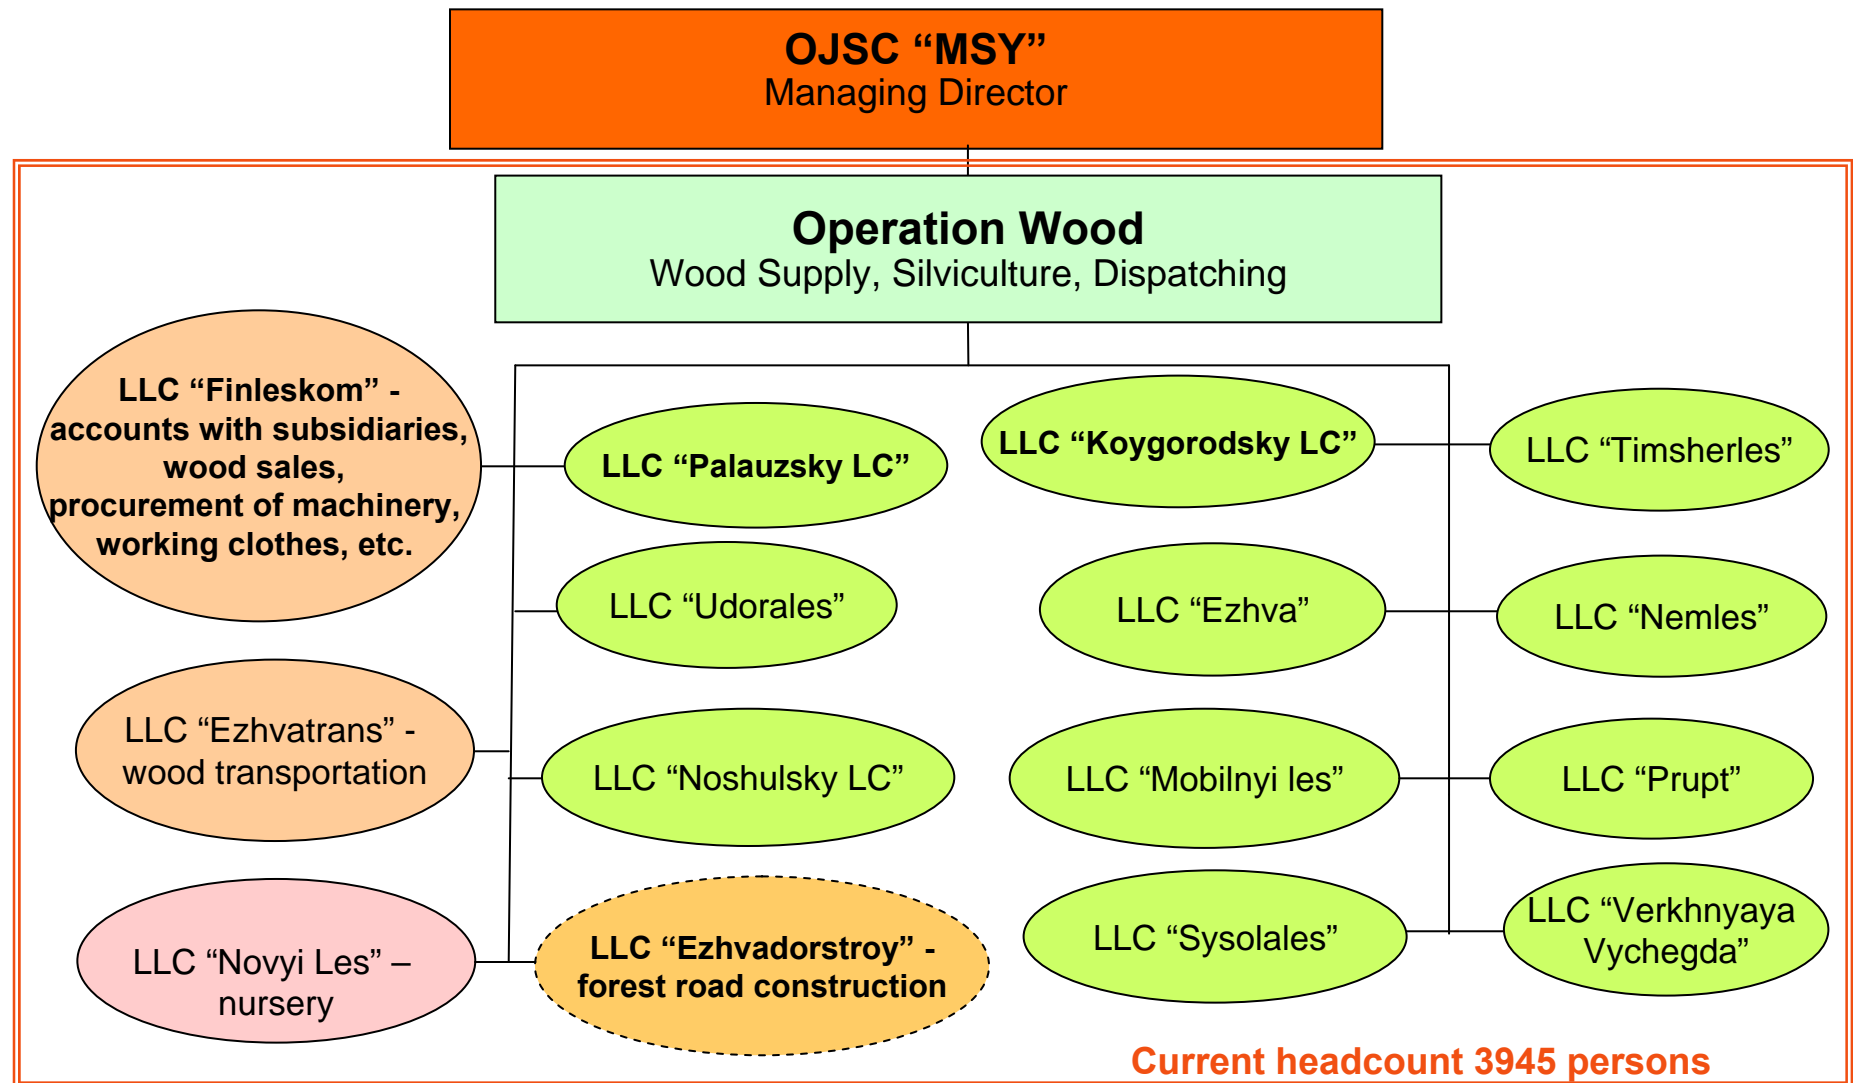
OJSC “MSY”
Managing Director

Operation Wood
Wood Supply, Silviculture, Dispatching

LLC “Finleskom” - accounts with subsidiaries, wood sales, procurement of machinery, working clothes, etc.

LLC “Palauzsky LC”

LLC “Koygorodsky LC”

LLC “Timsherles”

LLC “Udorales”

LLC “Ezhva”

LLC “Nemles”

LLC “Ezhvatrans” - wood transportation

LLC “Noshulsky LC”

LLC “Mobilnyi les”

LLC “Prupt”

LLC “Novyi Les” – nursery

LLC “Ezhvadorstroy” - forest road construction

LLC “Sysolales”

LLC “Verkhnyaya Vychegda”

Current headcount 3945 persons